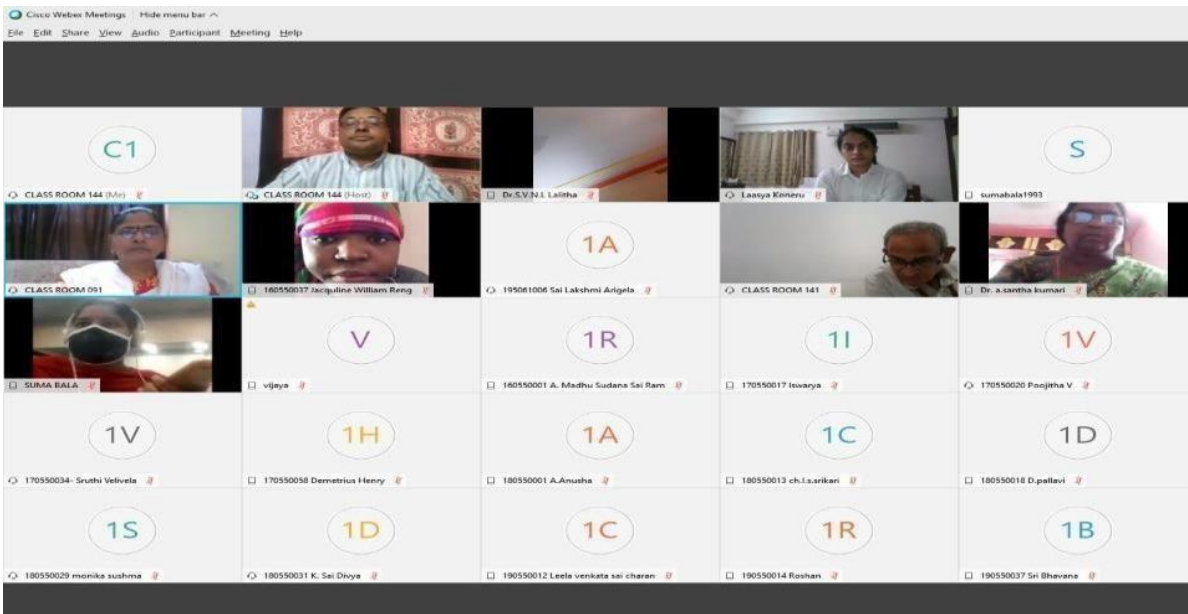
Cisco Webex Meetings | Hide menu bar ^

File Edit Share View Audio Participant Meeting Help

C1
CLASS ROOM 144 (Me)

CLASS ROOM 144 (Host)

Dr.S.V.N.L Lalitha

Laasya Koneru

S
sumabala1993

CLASS ROOM 091

160550037 Jacquline William Reng

1A
195061006 Sai Lakshmi Arigela

CLASS ROOM 141

Dr. a.santha kumari

SUMA BALA

V
vijaya

1R
160550001 A. Madhu Sudana Sai Ram

1I
170550017 Iswarya

1V
170550020 Poojitha V

1V
170550034- Sruthi Velivela

1H
170550058 Demetrius Henry

1A
180550001 A.Anusha

1C
180550013 ch.l.s.srikari

1D
180550018 D.pallavi

1S
180550029 monika sushma

1D
180550031 K. Sai Divya

1C
190550012 Leela venkata sai charan

1R
190550014 Roshan

1B
190550037 Sri Bhavana